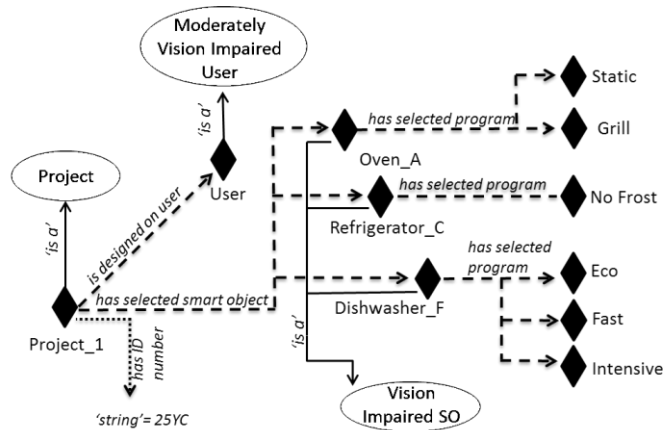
Moderately Vision Impaired User

'is a'

User

Static

has selected program

Grill

Oven_A

Project

has selected program

No Frost

'is a'

is designed on user

Refrigerator_C

has selected program

Eco

has selected smart object

Dishwasher_F

Fast

Project_1

has ID number

'is a'

Intensive

Vision Impaired SO

'string'= 25YC